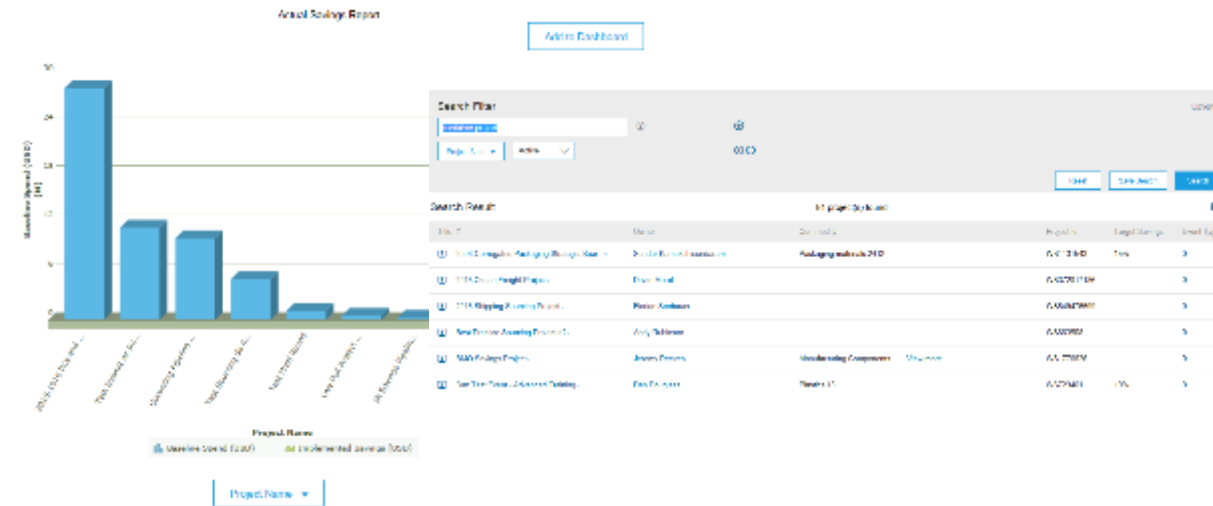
Actual Savings Report

Add to Dashboard

30
24
18
12
6
0

Baseline Spend (USD) [M]

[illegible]

Project Name

Baseline Spend (USD)   Implemented Savings (USD)

Project Name ▼

Search Filter

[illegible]

Project Name ▼   Active

Reset   Save Search   Search

Search Result

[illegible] projects found

| Title | Owner | Commodity | Baseline | Target Savings | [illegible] |
|---|---|---|---|---|---|
| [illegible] Packaging Strategic Sour... | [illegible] | Packaging materials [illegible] | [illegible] | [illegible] | 5 |
| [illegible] Freight Project | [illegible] | | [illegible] | | 5 |
| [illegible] Shipping Sourcing Project | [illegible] | | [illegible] | | 5 |
| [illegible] Sourcing Process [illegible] | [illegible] | | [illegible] | | 5 |
| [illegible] Savings Project | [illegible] | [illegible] | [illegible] | | 5 |
| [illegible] | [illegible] | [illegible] | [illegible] | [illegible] | 5 |